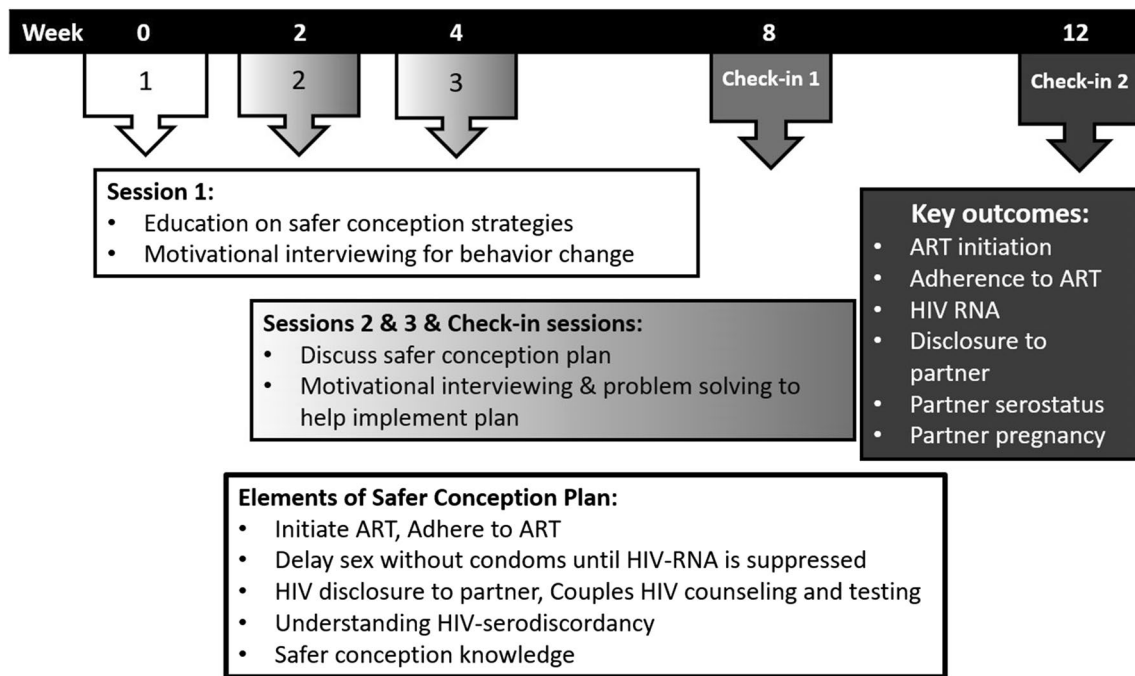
Week 0 2 4 8 12

1 2 3 Check-in 1 Check-in 2

**Session 1:**
- Education on safer conception strategies
- Motivational interviewing for behavior change

**Sessions 2 & 3 & Check-in sessions:**
- Discuss safer conception plan
- Motivational interviewing & problem solving to help implement plan

**Key outcomes:**
- ART initiation
- Adherence to ART
- HIV RNA
- Disclosure to partner
- Partner serostatus
- Partner pregnancy

**Elements of Safer Conception Plan:**
- Initiate ART, Adhere to ART
- Delay sex without condoms until HIV-RNA is suppressed
- HIV disclosure to partner, Couples HIV counseling and testing
- Understanding HIV-serodiscordancy
- Safer conception knowledge